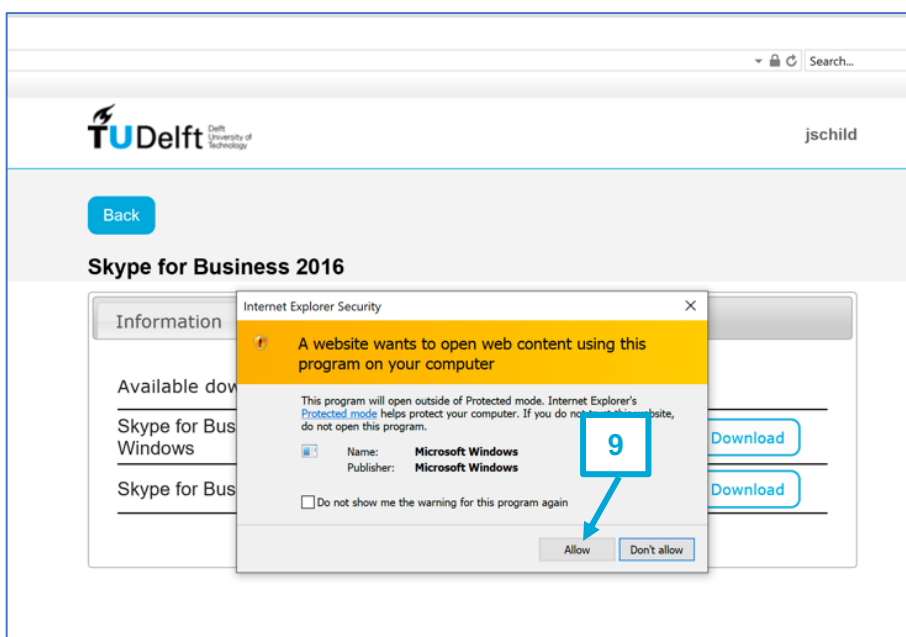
Search...

TUDelft Delft University of Technology

jschild

Back

Skype for Business 2016

Information

Available dow

Skype for Bus Windows

Skype for Bus

Download

Download

Internet Explorer Security

A website wants to open web content using this program on your computer

This program will open outside of Protected mode. Internet Explorer's Protected mode helps protect your computer. If you do not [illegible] website, do not open this program.

Name: Microsoft Windows
Publisher: Microsoft Windows

Do not show me the warning for this program again

9

Allow

Don't allow